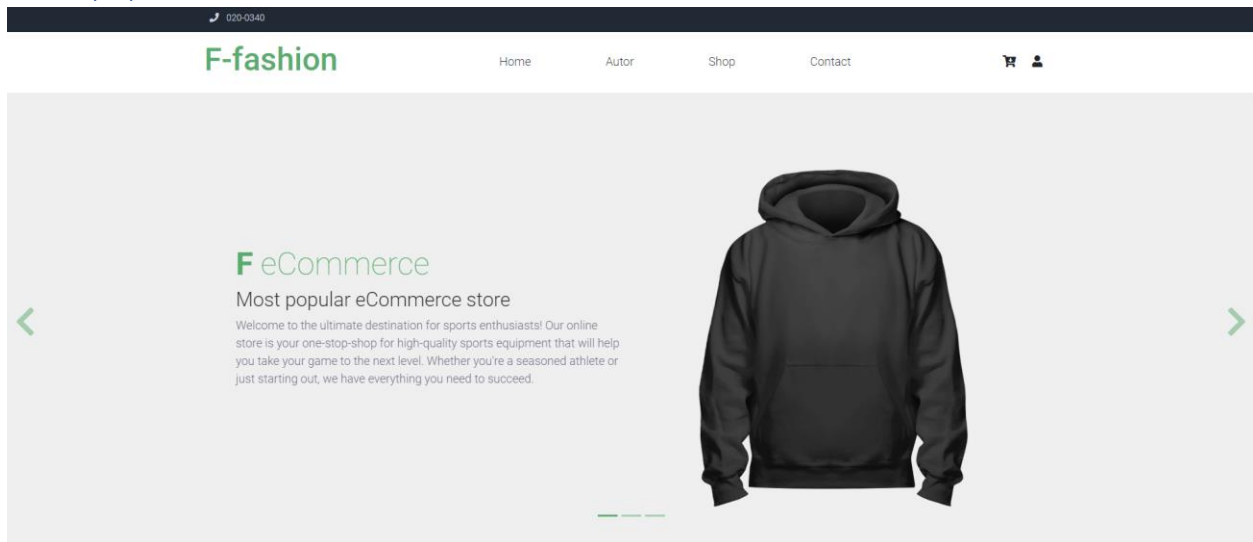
020-0340

F-fashion

Home Autor Shop Contact

F eCommerce

Most popular eCommerce store

Welcome to the ultimate destination for sports enthusiasts! Our online store is your one-stop-shop for high-quality sports equipment that will help you take your game to the next level. Whether you're a seasoned athlete or just starting out, we have everything you need to succeed.